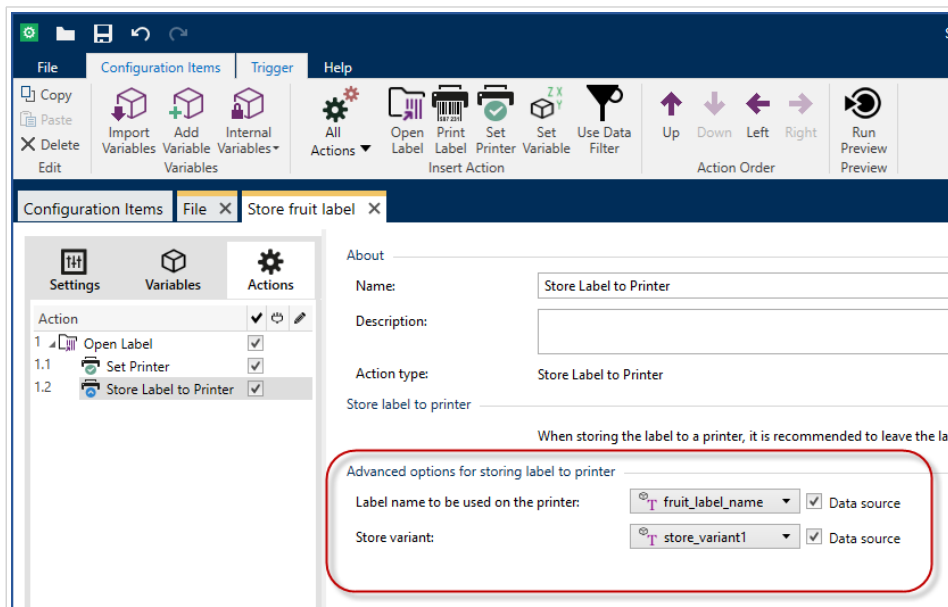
File | Configuration Items | Trigger | Help

Copy
Paste
Delete
Edit

Import Variables
Add Variable
Internal Variables
Variables

All Actions

Open Label
Print Label
Set Printer
Set Variable
Use Data Filter
Insert Action

Up
Down
Left
Right
Action Order

Run Preview
Preview

Configuration Items | File | Store fruit label

Settings
Variables
Actions

Action
1 Open Label
1.1 Set Printer
1.2 Store Label to Printer

About
Name: Store Label to Printer
Description:
Action type: Store Label to Printer

Store label to printer
When storing the label to a printer, it is recommended to leave the la

Advanced options for storing label to printer
Label name to be used on the printer: fruit_label_name Data source
Store variant: store_variant1 Data source